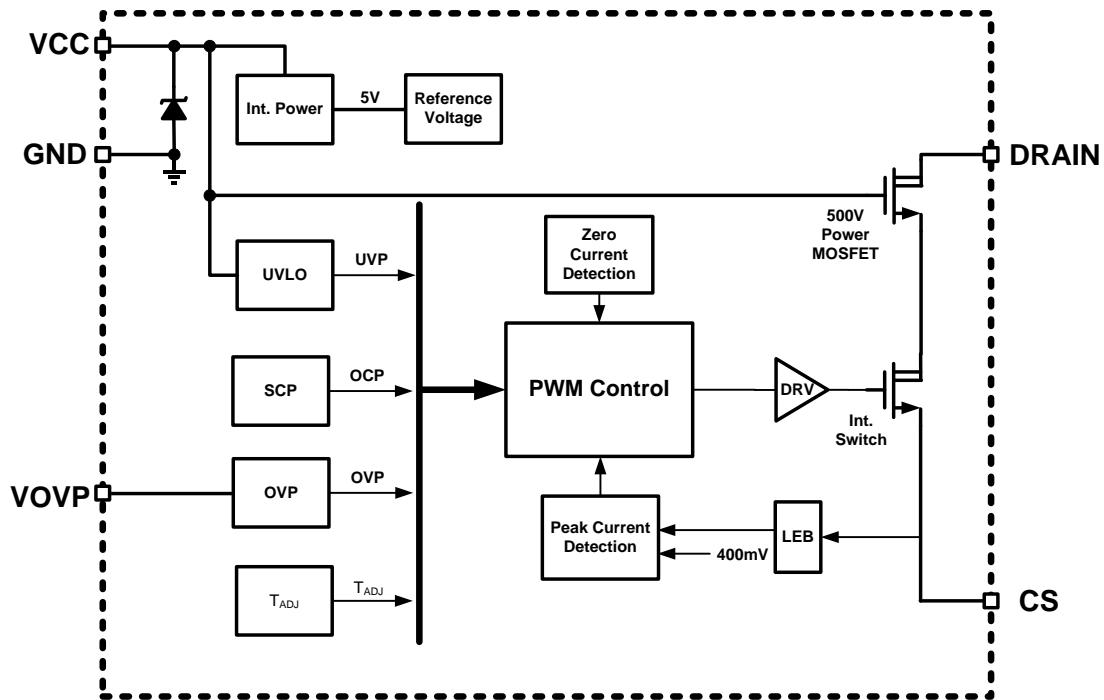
VCC

GND

Int. Power

5V

Reference Voltage

DRAIN

500V Power MOSFET

Zero Current Detection

UVLO

UVP

SCP

OCP

PWM Control

DRV

Int. Switch

VOVP

OVP

OVP

Peak Current Detection

LEB

400mV

$T_{ADJ}$

$T_{ADJ}$

CS